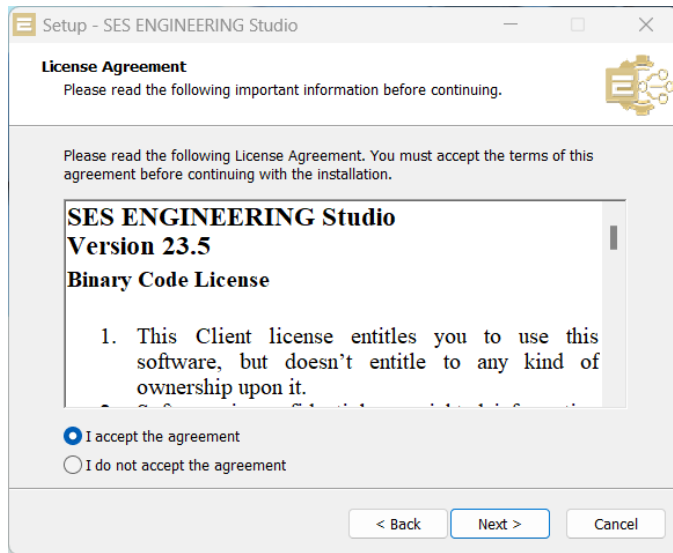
Setup - SES ENGINEERING Studio

License Agreement
Please read the following important information before continuing.

Please read the following License Agreement. You must accept the terms of this agreement before continuing with the installation.

SES ENGINEERING Studio
Version 23.5
Binary Code License

1. This Client license entitles you to use this software, but doesn't entitle to any kind of ownership upon it.
2. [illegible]

I accept the agreement
I do not accept the agreement

< Back
Next >
Cancel